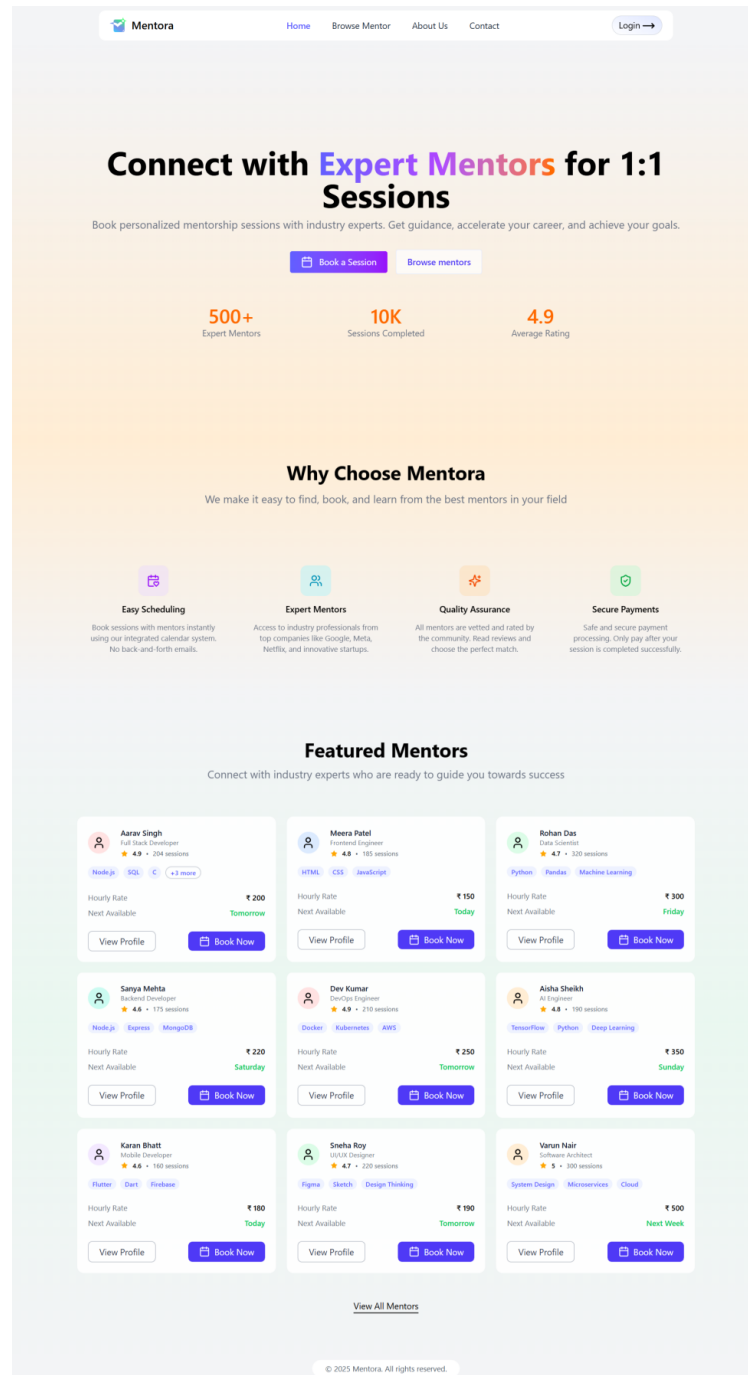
Mentora

Home Browse Mentor About Us Contact

Login ⟶

Connect with Expert Mentors for 1:1 Sessions

Book personalized mentorship sessions with industry experts. Get guidance, accelerate your career, and achieve your goals.

Book a Session Browse mentors

500+
Expert Mentors

10K
Sessions Completed

4.9
Average Rating

Why Choose Mentora

We make it easy to find, book, and learn from the best mentors in your field

Easy Scheduling
Book sessions with mentors instantly using our integrated calendar system. No back-and-forth emails.

Expert Mentors
Access to industry professionals from top companies like Google, Meta, Netflix, and innovative startups.

Quality Assurance
All mentors are vetted and rated by the community. Read reviews and choose the perfect match.

Secure Payments
Safe and secure payment processing. Only pay after your session is completed successfully.

Featured Mentors

Connect with industry experts who are ready to guide you towards success

Aarav Singh
Full Stack Developer
★ 4.9 • 204 sessions
Node.js SQL C +3 more
Hourly Rate ₹ 200
Next Available Tomorrow
View Profile Book Now

Meera Patel
Frontend Engineer
★ 4.8 • 185 sessions
HTML CSS JavaScript
Hourly Rate ₹ 150
Next Available Today
View Profile Book Now

Rohan Das
Data Scientist
★ 4.7 • 320 sessions
Python Pandas Machine Learning
Hourly Rate ₹ 300
Next Available Friday
View Profile Book Now

Sanya Mehta
Backend Developer
★ 4.6 • 175 sessions
Node.js Express MongoDB
Hourly Rate ₹ 220
Next Available Saturday
View Profile Book Now

Dev Kumar
DevOps Engineer
★ 4.9 • 210 sessions
Docker Kubernetes AWS
Hourly Rate ₹ 250
Next Available Tomorrow
View Profile Book Now

Aisha Sheikh
AI Engineer
★ 4.8 • 190 sessions
TensorFlow Python Deep Learning
Hourly Rate ₹ 350
Next Available Sunday
View Profile Book Now

Karan Bhatt
Mobile Developer
★ 4.6 • 160 sessions
Flutter Dart Firebase
Hourly Rate ₹ 180
Next Available Today
View Profile Book Now

Sneha Roy
UI/UX Designer
★ 4.7 • 220 sessions
Figma Sketch Design Thinking
Hourly Rate ₹ 190
Next Available Tomorrow
View Profile Book Now

Varun Nair
Software Architect
★ 5 • 300 sessions
System Design Microservices Cloud
Hourly Rate ₹ 500
Next Available Next Week
View Profile Book Now

View All Mentors

© 2025 Mentora. All rights reserved.